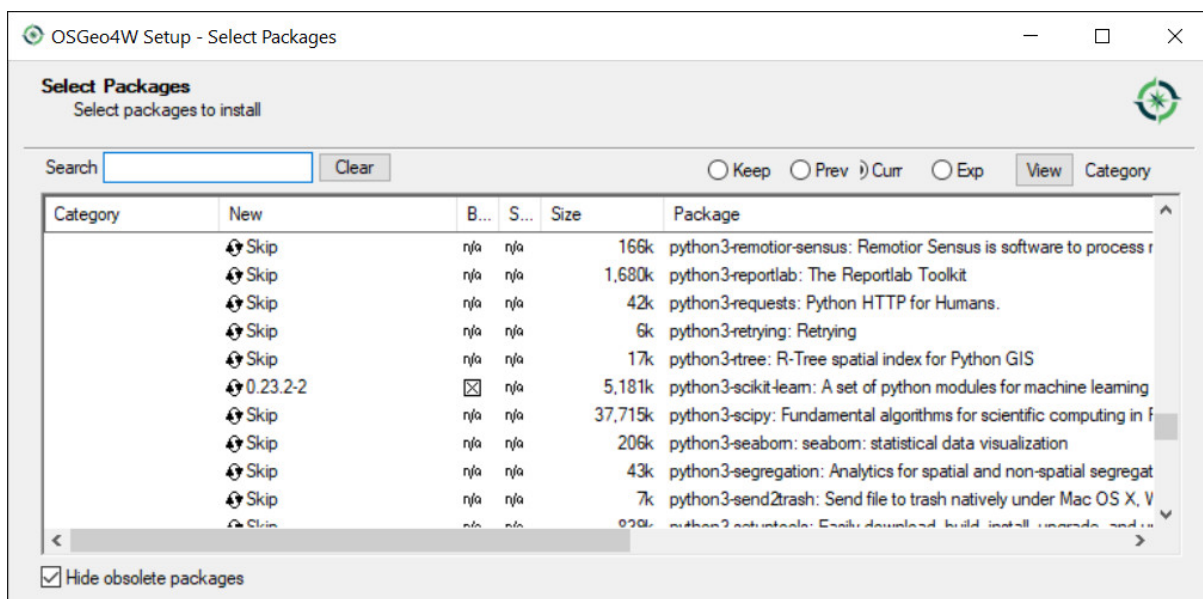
OSGeo4W Setup - Select Packages

Select Packages
Select packages to install

Search  Clear  Keep  Prev  Curr  Exp  View  Category

| Category | New | B... | S... | Size | Package |
|---|---|---|---|---|---|
| | Skip | n/a | n/a | 166k | python3-remotior-sensus: Remotior Sensus is software to process r |
| | Skip | n/a | n/a | 1,680k | python3-reportlab: The Reportlab Toolkit |
| | Skip | n/a | n/a | 42k | python3-requests: Python HTTP for Humans. |
| | Skip | n/a | n/a | 6k | python3-retrying: Retrying |
| | Skip | n/a | n/a | 17k | python3-rtree: R-Tree spatial index for Python GIS |
| | 0.23.2-2 | ☒ | n/a | 5,181k | python3-scikit-learn: A set of python modules for machine learning |
| | Skip | n/a | n/a | 37,715k | python3-scipy: Fundamental algorithms for scientific computing in F |
| | Skip | n/a | n/a | 206k | python3-seaborn: seaborn: statistical data visualization |
| | Skip | n/a | n/a | 43k | python3-segregation: Analytics for spatial and non-spatial segregat |
| | Skip | n/a | n/a | 7k | python3-send2trash: Send file to trash natively under Mac OS X, V |
| | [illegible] | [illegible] | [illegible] | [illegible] | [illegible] |

Hide obsolete packages